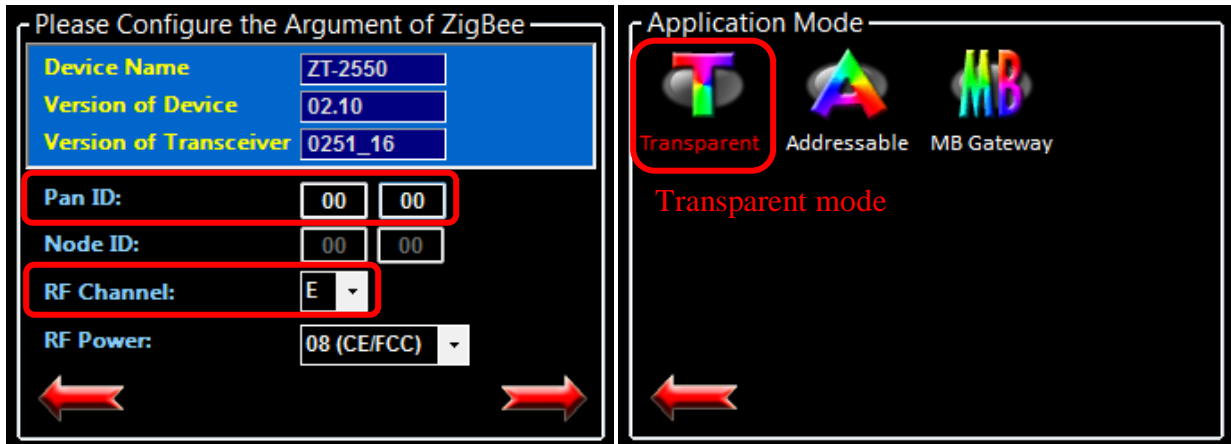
Please Configure the Argument of ZigBee

| Device Name | ZT-2550 |
|---|---|
| Version of Device | 02.10 |
| Version of Transceiver | 0251_16 |

Pan ID: 00 00

Node ID: 00 00

RF Channel: E

RF Power: 08 (CE/FCC)

Application Mode

Transparent Addressable MB Gateway

Transparent mode